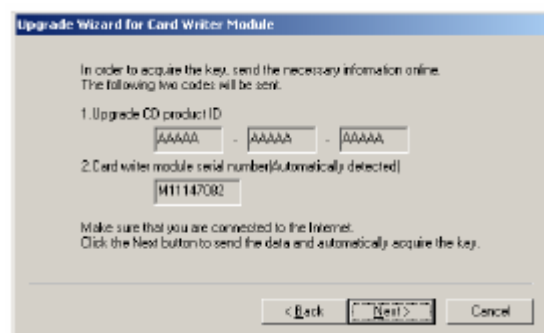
Upgrade Wizard for Card Writer Module

In order to acquire the key, send the necessary information online. The following two codes will be sent.

1. Upgrade CD product ID

AAAAA - AAAAA - AAAAA

2. Card writer module serial number(Automatically detected)

M11147082

Make sure that you are connected to the Internet. Click the Next button to send the data and automatically acquire the key.

< Back Next > Cancel